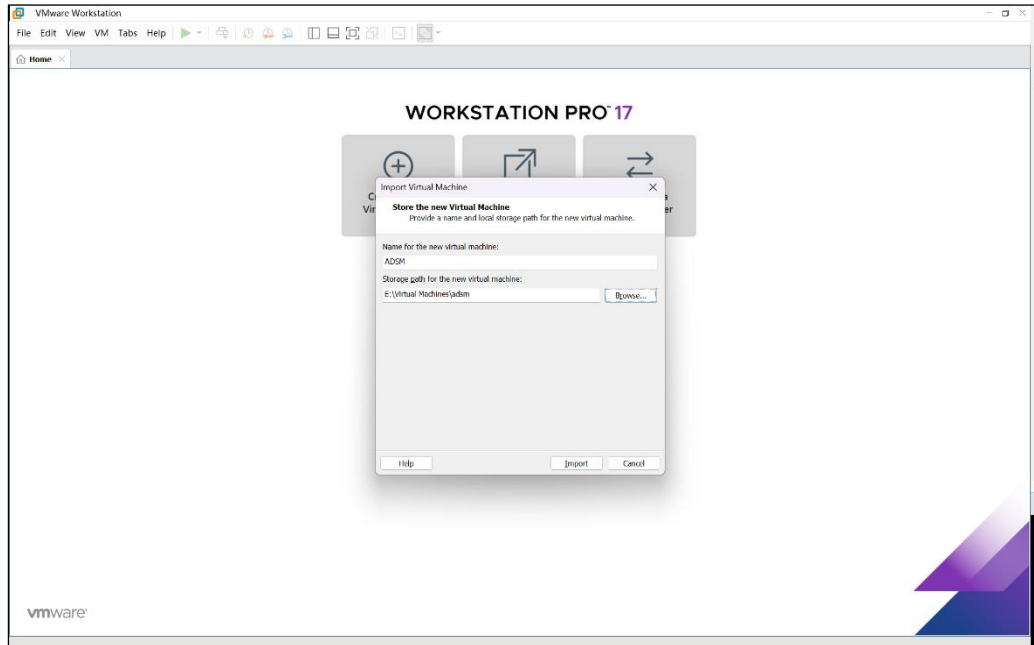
VMware Workstation

File Edit View VM Tabs Help

Home

WORKSTATION PRO™ 17

C
Vir

e
er

Import Virtual Machine

Store the new Virtual Machine
Provide a name and local storage path for the new virtual machine.

Name for the new virtual machine:
ADSM

Storage path for the new virtual machine:
E:\Virtual Machines\adsm

Browse...

Help

Import

Cancel

vmware